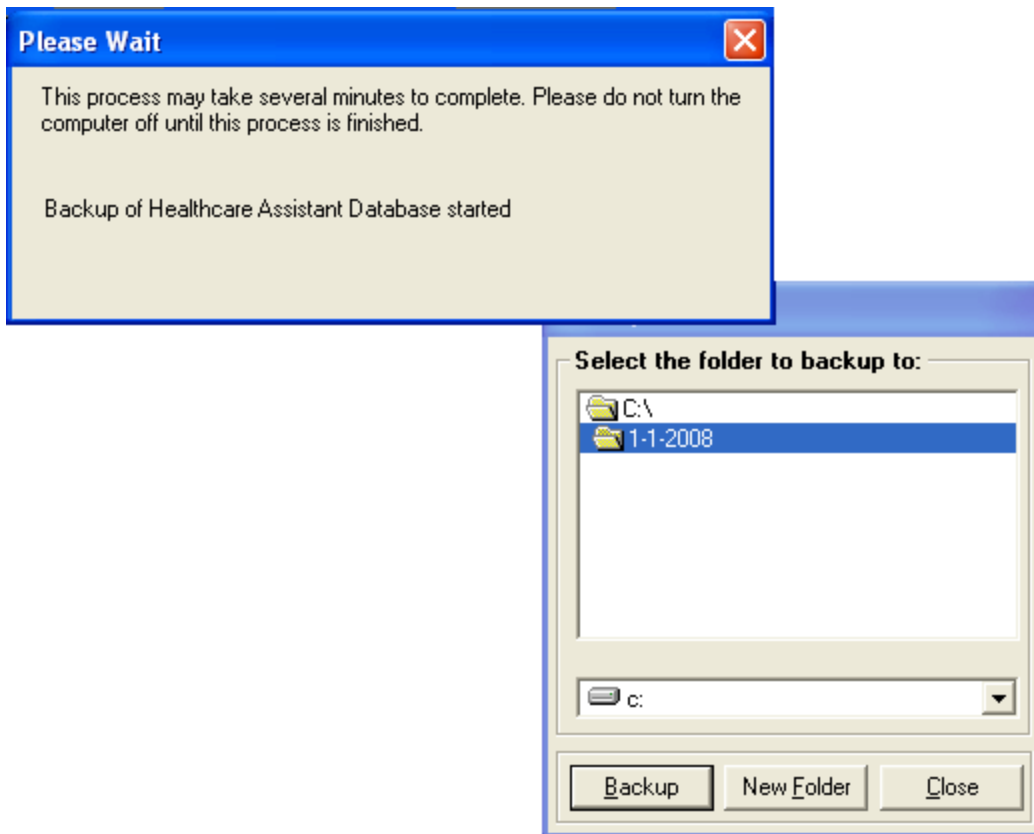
Please Wait

This process may take several minutes to complete. Please do not turn the computer off until this process is finished.

Backup of Healthcare Assistant Database started

Select the folder to backup to:

C:\
1-1-2008

c:

Backup
New Folder
Close